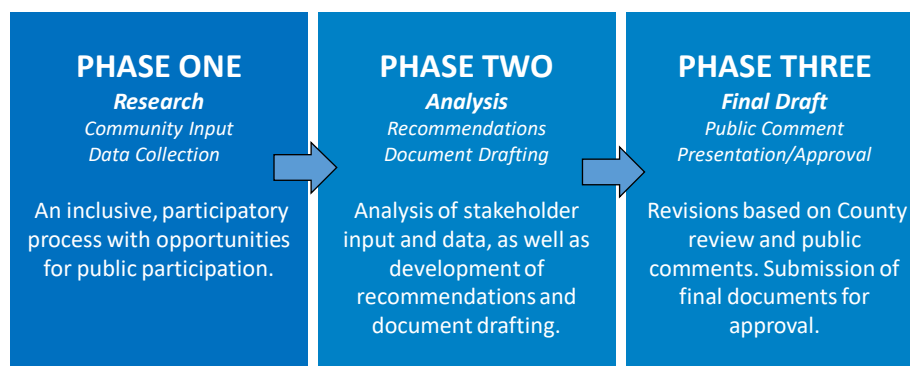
PHASE ONE
Research
Community Input
Data Collection

An inclusive, participatory process with opportunities for public participation.

PHASE TWO
Analysis
Recommendations
Document Drafting

Analysis of stakeholder input and data, as well as development of recommendations and document drafting.

PHASE THREE
Final Draft
Public Comment
Presentation/Approval

Revisions based on County review and public comments. Submission of final documents for approval.